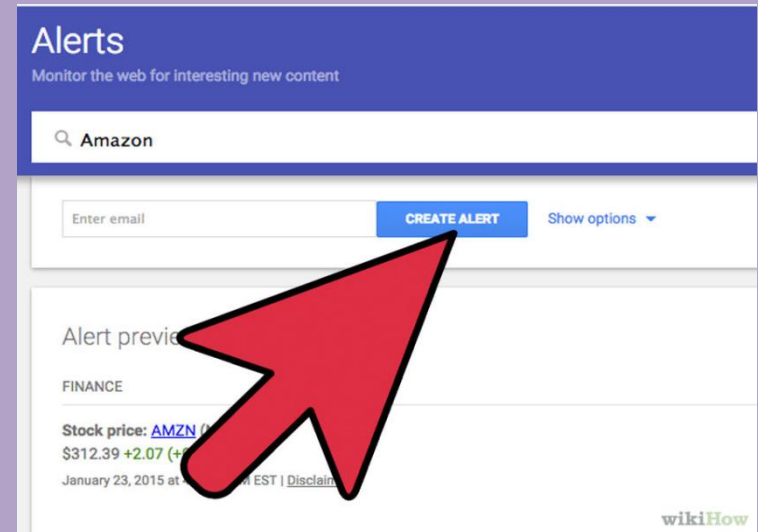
Alerts

Monitor the web for interesting new content

Amazon

Enter email

CREATE ALERT

Show options

Alert previe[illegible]

FINANCE

Stock price: AMZN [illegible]

$312.39 +2.07 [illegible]

January 23, 2015 at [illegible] M EST | Disclai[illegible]

wikiHow